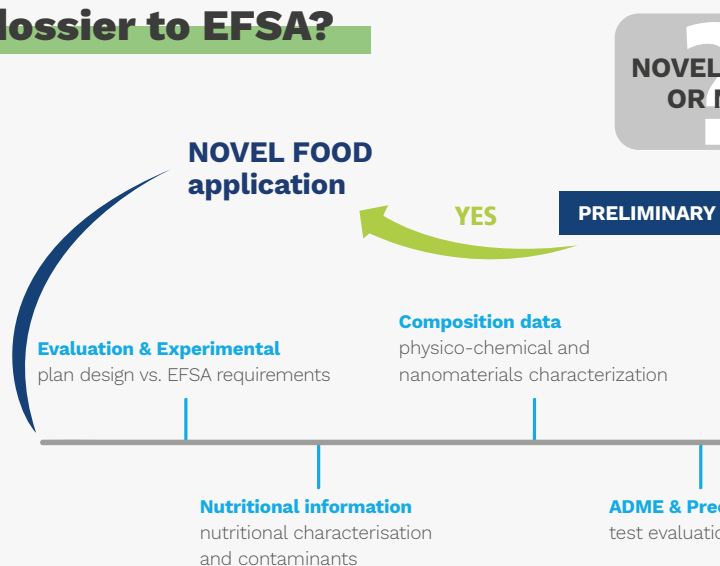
dossier to EFSA?

NOVEL
OR N

NOVEL FOOD application

YES

PRELIMINARY

Composition data
physico-chemical and nanomaterials characterization

Evaluation & Experimental
plan design vs. EFSA requirements

Nutritional information
nutritional characterisation and contaminants

ADME & Pre
test evaluati